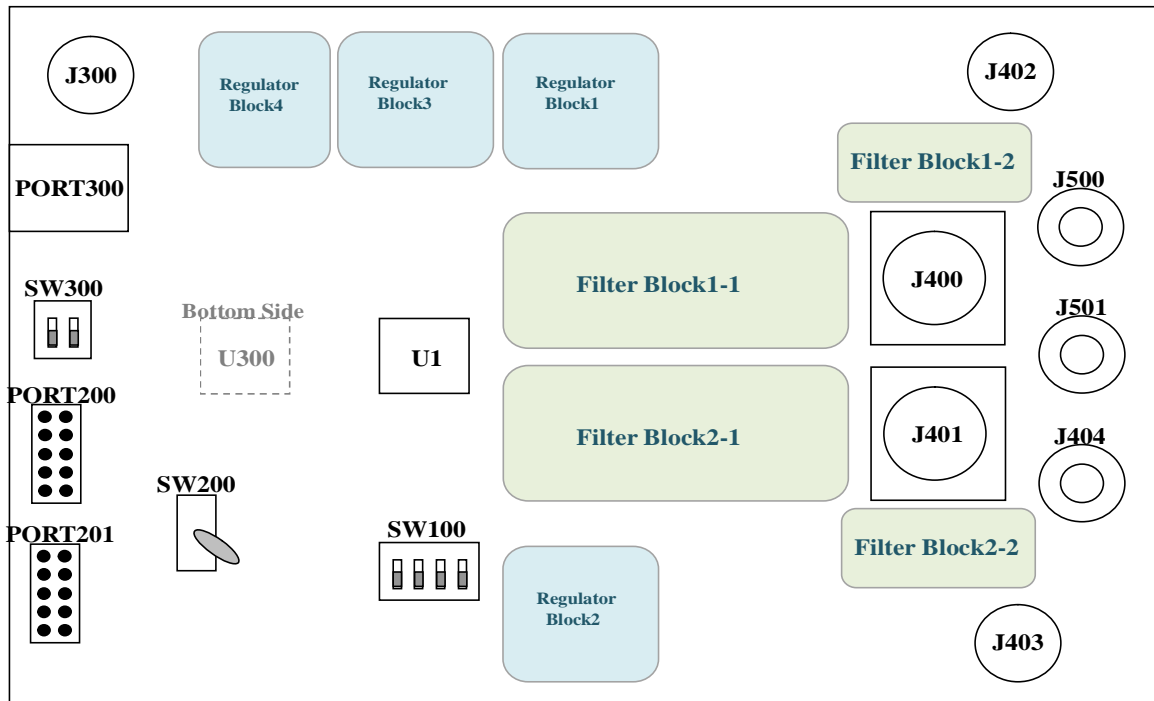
J300

Regulator Block4

Regulator Block3

Regulator Block1

J402

PORT300

Filter Block1-2

J500

Filter Block1-1

J400

SW300

Bottom Side

U300

U1

J501

PORT200

Filter Block2-1

J401

J404

SW200

PORT201

SW100

Filter Block2-2

Regulator Block2

J403